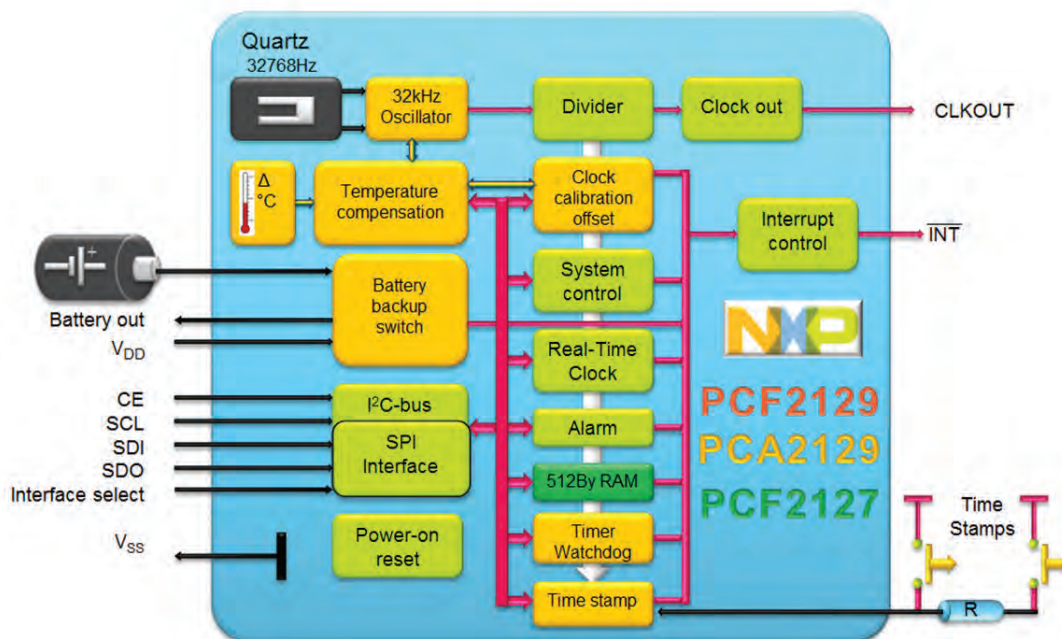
Quartz
32768Hz

32kHz Oscillator

Divider

Clock out

CLKOUT

Δ °C

Temperature compensation

Clock calibration offset

Interrupt control

$\overline{INT}$

Battery backup switch

System control

Battery out

$V_{DD}$

Real-Time Clock

NXP

CE

SCL

SDI

SDO

Interface select

$I^2C$-bus

SPI Interface

Alarm

512By RAM

PCF2129

PCA2129

PCF2127

$V_{SS}$

Power-on reset

Timer Watchdog

Time stamp

Time Stamps

R